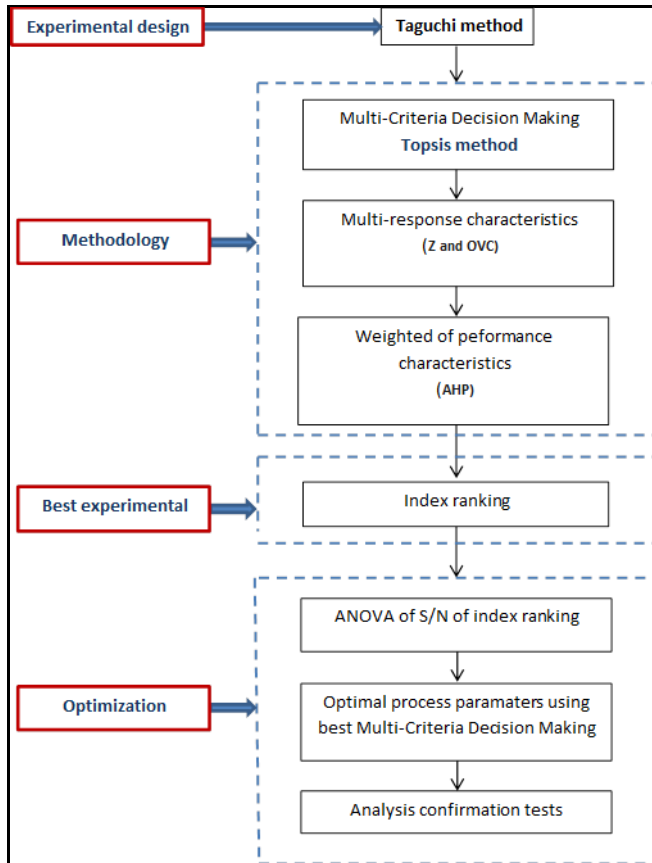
Experimental design

Taguchi method

Methodology

Multi-Criteria Decision Making
Topsis method

Multi-response characteristics
(Z and OVC)

Weighted of peformance characteristics
(AHP)

Best experimental

Index ranking

Optimization

ANOVA of S/N of index ranking

Optimal process paramaters using best Multi-Criteria Decision Making

Analysis confirmation tests